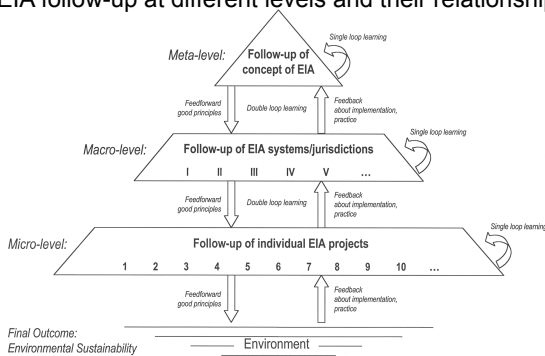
EIA follow-up at different levels and their relationship

Meta-level:

Follow-up of concept of EIA

Single loop learning

Feedforward good principles

Double loop learning

Feedback about implementation, practice

Macro-level:

Follow-up of EIA systems/jurisdictions

Single loop learning

I II III IV V …

Feedforward good principles

Double loop learning

Feedback about implementation, practice

Micro-level:

Follow-up of individual EIA projects

Single loop learning

1 2 3 4 5 6 7 8 9 10 …

Feedforward good principles

Feedback about implementation, practice

Final Outcome:
Environmental Sustainability

Environment